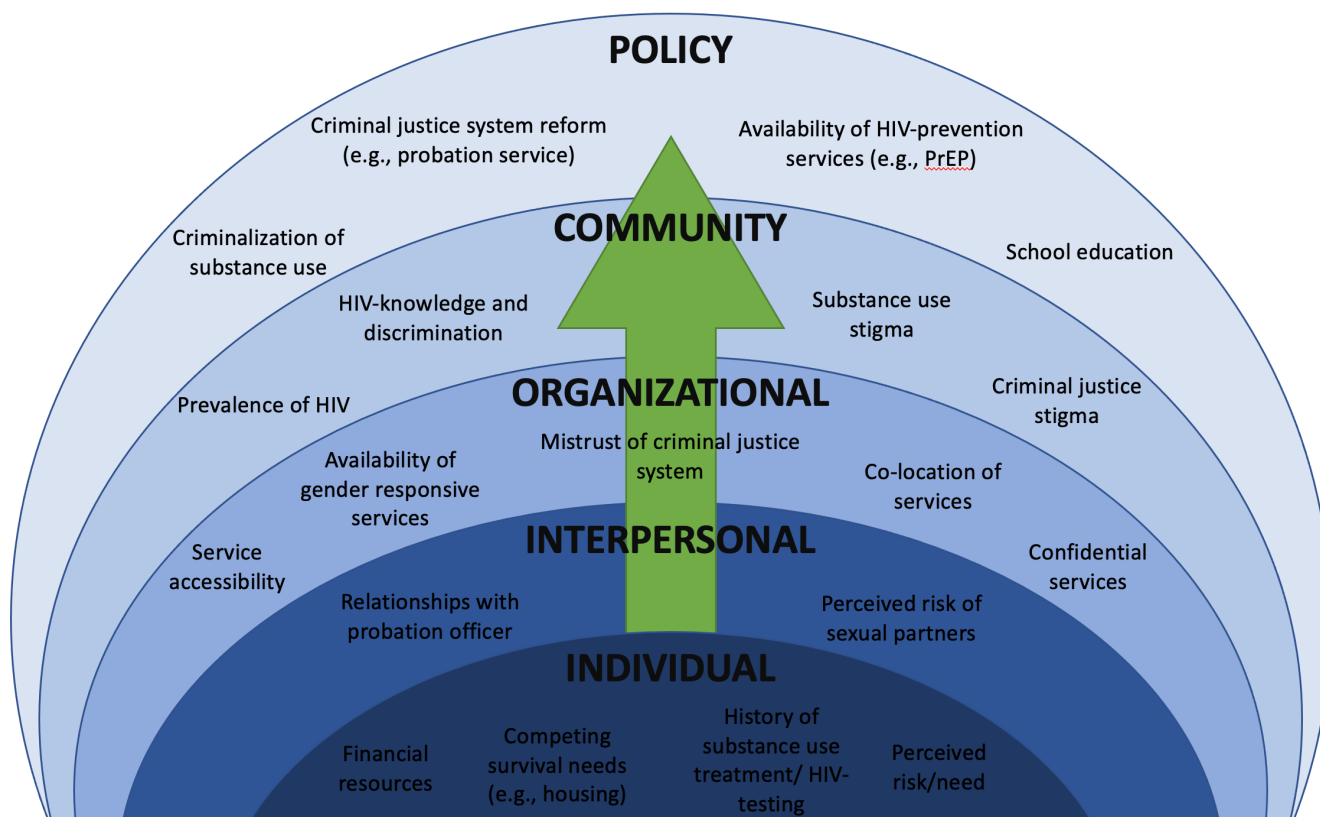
POLICY

Criminal justice system reform (e.g., probation service)

Availability of HIV-prevention services (e.g., PrEP)

Criminalization of substance use

School education

COMMUNITY

HIV-knowledge and discrimination

Substance use stigma

Prevalence of HIV

Criminal justice stigma

ORGANIZATIONAL

Mistrust of criminal justice system

Availability of gender responsive services

Co-location of services

Service accessibility

Confidential services

INTERPERSONAL

Relationships with probation officer

Perceived risk of sexual partners

INDIVIDUAL

Financial resources

Competing survival needs (e.g., housing)

History of substance use treatment/ HIV-testing

Perceived risk/need